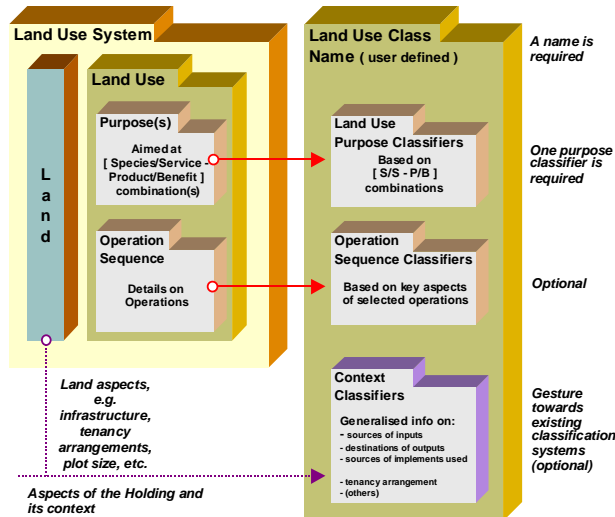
Land Use System

Land

Land Use

Purpose(s)

Aimed at [ Species/Service - Product/Benefit ] combination(s)

Operation Sequence

Details on Operations

Land aspects, e.g. infrastructure, tenancy arrangements, plot size, etc.

Aspects of the Holding and its context

Land Use Class Name ( user defined )

Land Use Purpose Classifiers

Based on [ S/S - P/B ] combinations

Operation Sequence Classifiers

Based on key aspects of selected operations

Context Classifiers

Generalised info on:
- sources of inputs
- destinations of outputs
- sources of implements used

- tenancy arrangement
- (others)

A name is required

One purpose classifier is required

Optional

Gesture towards existing classification systems (optional)